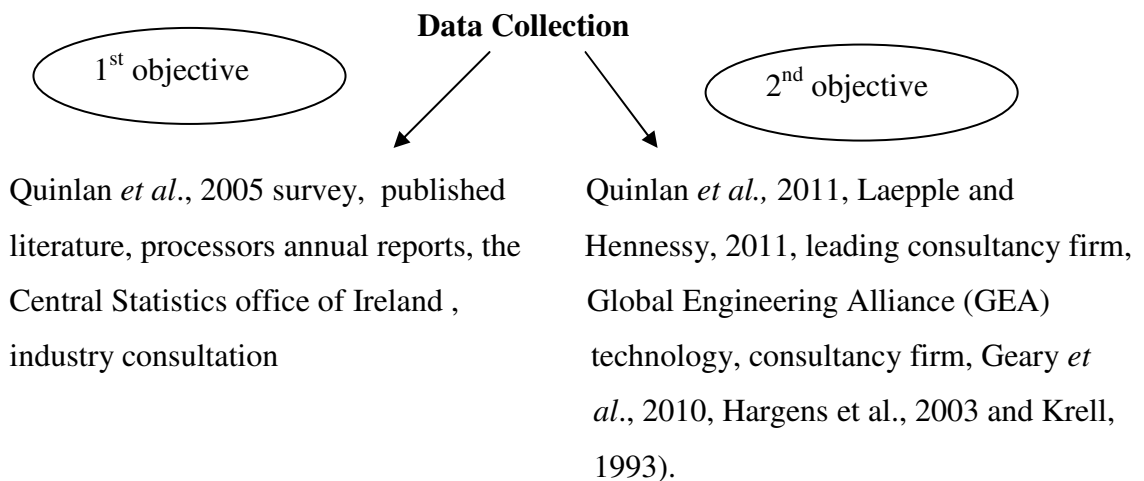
**Data Collection**

1$^{st}$ objective

2$^{nd}$ objective

Quinlan *et al*., 2005 survey, published literature, processors annual reports, the Central Statistics office of Ireland , industry consultation

Quinlan *et al.,* 2011, Laepple and Hennessy, 2011, leading consultancy firm, Global Engineering Alliance (GEA) technology, consultancy firm, Geary *et al*., 2010, Hargens et al., 2003 and Krell, 1993).